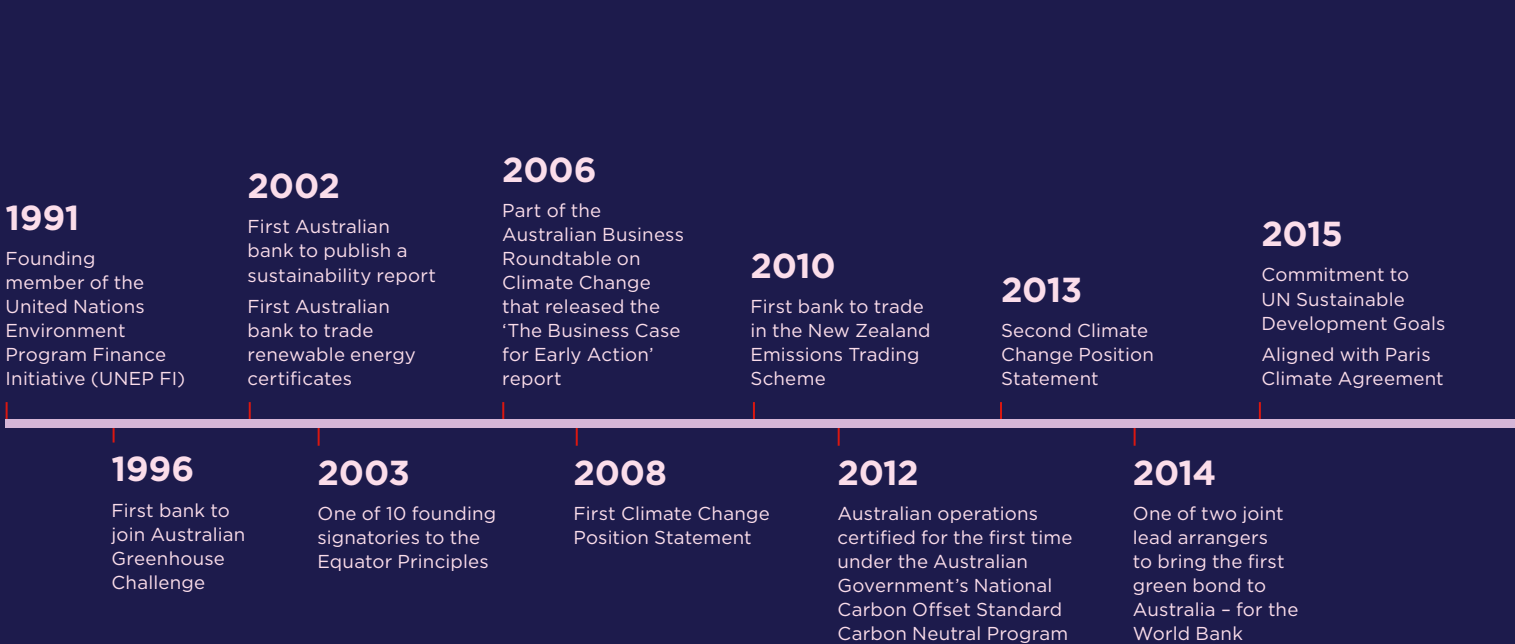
1991
Founding member of the United Nations Environment Program Finance Initiative (UNEP FI)

2002
First Australian bank to publish a sustainability report

First Australian bank to trade renewable energy certificates

2006
Part of the Australian Business Roundtable on Climate Change that released the 'The Business Case for Early Action' report

2010
First bank to trade in the New Zealand Emissions Trading Scheme

2013
Second Climate Change Position Statement

2015
Commitment to UN Sustainable Development Goals

Aligned with Paris Climate Agreement

1996
First bank to join Australian Greenhouse Challenge

2003
One of 10 founding signatories to the Equator Principles

2008
First Climate Change Position Statement

2012
Australian operations certified for the first time under the Australian Government's National Carbon Offset Standard Carbon Neutral Program

2014
One of two joint lead arrangers to bring the first green bond to Australia – for the World Bank